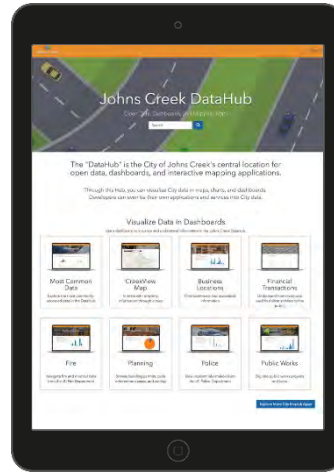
Johns Creek DataHub

Open City Data, Dashboards, & Mapping Apps

Search

The "DataHub" is the City of Johns Creek's central location for open data, dashboards, and interactive mapping applications.

Through this Hub, you can visualize City data in maps, charts, and dashboards. Developers can even tie their own applications and services into City data.

Visualize Data in Dashboards

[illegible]

Most Common Data

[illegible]

CrossView Map

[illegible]

Business Locations

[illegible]

Financial Transactions

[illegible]

Fire

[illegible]

Planning

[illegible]

Police

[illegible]

Public Works

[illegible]

Explore More City Friendly Apps